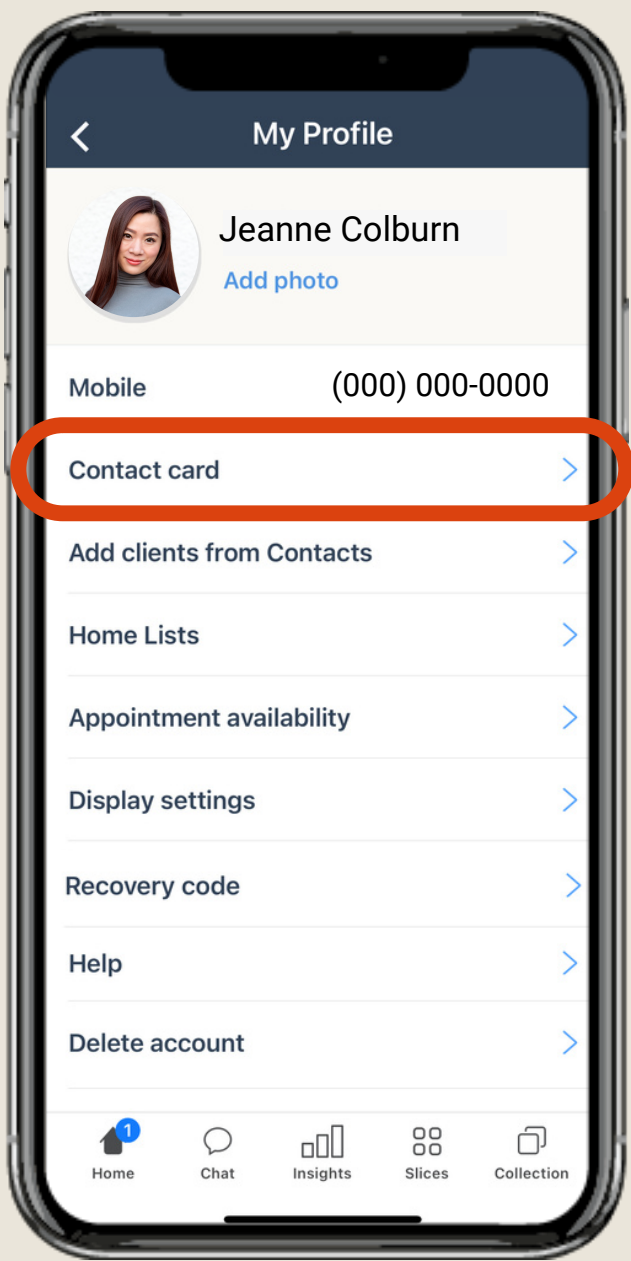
My Profile

Jeanne Colburn

Add photo

Mobile (000) 000-0000

Contact card

Add clients from Contacts

Home Lists

Appointment availability

Display settings

Recovery code

Help

Delete account

1

Home Chat Insights Slices Collection